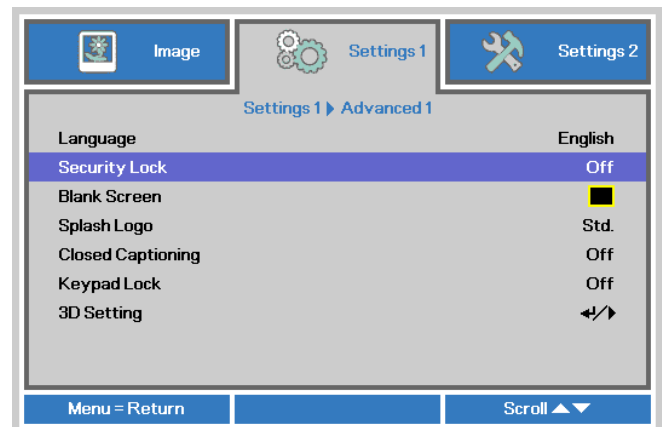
Image

Settings 1

Settings 2

Settings 1 ▶ Advanced 1

| | |
|---|---|
| Language | English |
| Security Lock | Off |
| Blank Screen | |
| Splash Logo | Std. |
| Closed Captioning | Off |
| Keypad Lock | Off |
| 3D Setting | ↵/▶ |

Menu = Return

Scroll ▲▼